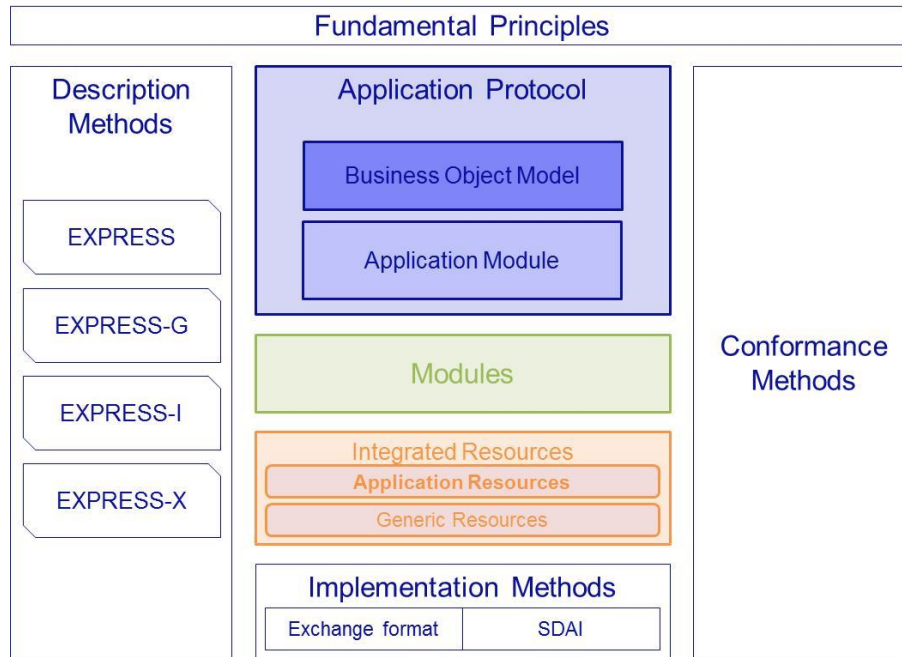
Fundamental Principles

Description Methods

EXPRESS

EXPRESS-G

EXPRESS-I

EXPRESS-X

Application Protocol

Business Object Model

Application Module

Modules

Integrated Resources

Application Resources

Generic Resources

Implementation Methods

| Exchange format | SDAI |
|---|---|

Conformance Methods